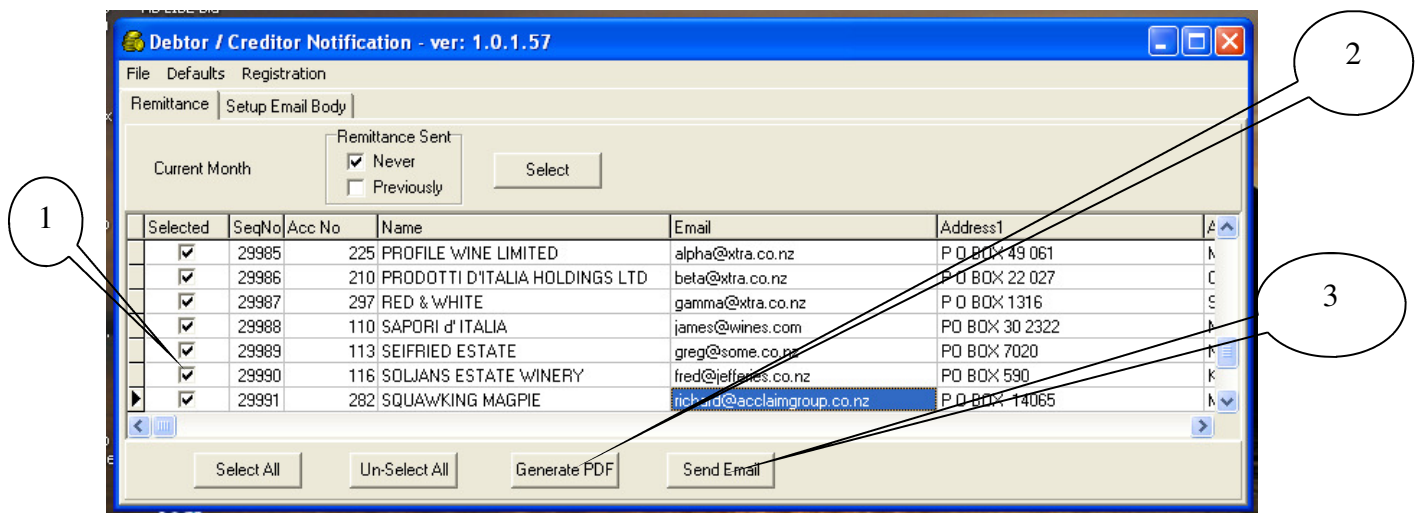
Debtor / Creditor Notification - ver: 1.0.1.57

File Defaults Registration

Remittance | Setup Email Body

Current Month

Remittance Sent
Never
Previously

Select

| Selected | SeqNo | Acc No | Name | Email | Address1 | A |
|---|---|---|---|---|---|---|
| ☑ | 29985 | 225 | PROFILE WINE LIMITED | alpha@xtra.co.nz | P O BOX 49 061 | N |
| ☑ | 29986 | 210 | PRODOTTI D'ITALIA HOLDINGS LTD | beta@xtra.co.nz | P O BOX 22 027 | C |
| ☑ | 29987 | 297 | RED & WHITE | gamma@xtra.co.nz | P O BOX 1316 | S |
| ☑ | 29988 | 110 | SAPORI d' ITALIA | james@wines.com | PO BOX 30 2322 | N |
| ☑ | 29989 | 113 | SEIFRIED ESTATE | greg@some.co.nz | PO BOX 7020 | N |
| ☑ | 29990 | 116 | SOLJANS ESTATE WINERY | fred@jefferies.co.nz | PO BOX 590 | K |
| ☑ | 29991 | 282 | SQUAWKING MAGPIE | richard@acclaimgroup.co.nz | P O BOX 14065 | N |

Select All Un-Select All Generate PDF Send Email

1

2

3